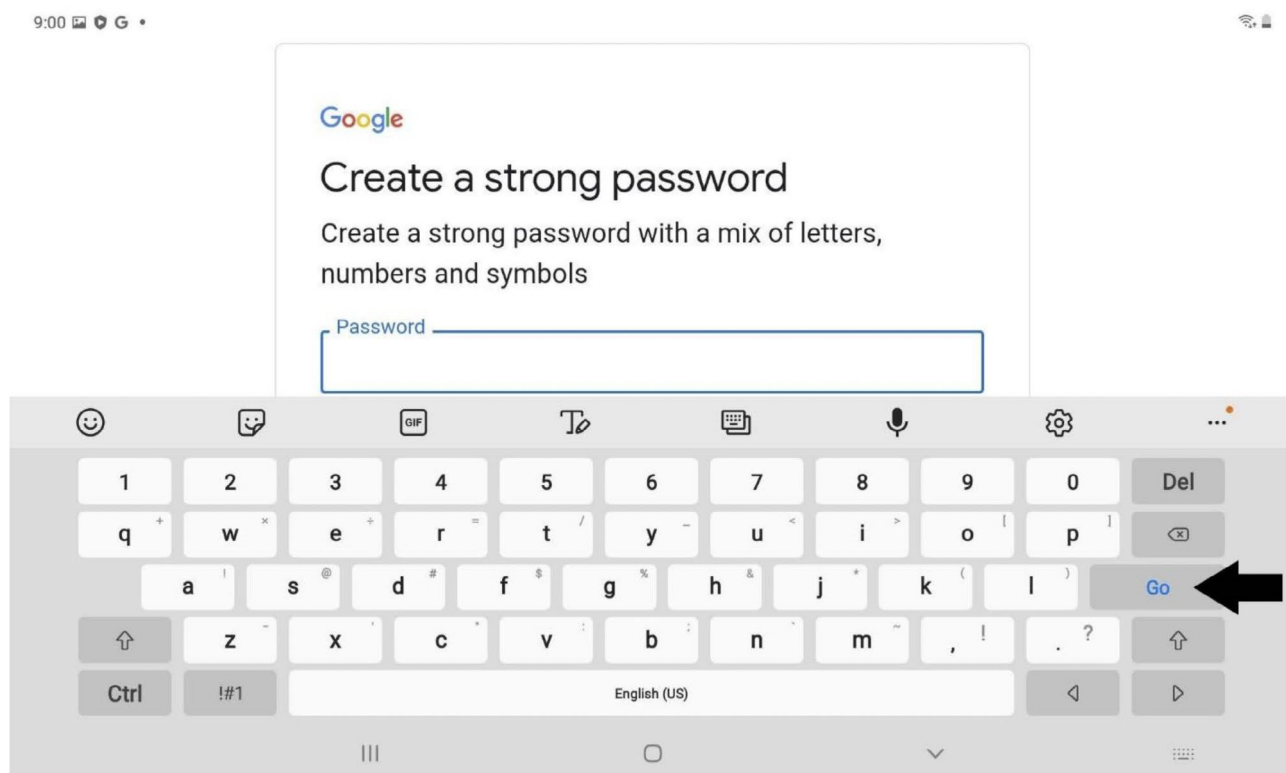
9:00 G •

Google

Create a strong password

Create a strong password with a mix of letters, numbers and symbols

Password

GIF

1 2 3 4 5 6 7 8 9 0 Del

q + w × e ÷ r = t / y _ u < i > o [ p ]

a ! s @ d # f $ g % h & j * k ( l ) Go

z - x ' c " v : b ; n ` m ~ , ! . ?

Ctrl !#1 English (US)